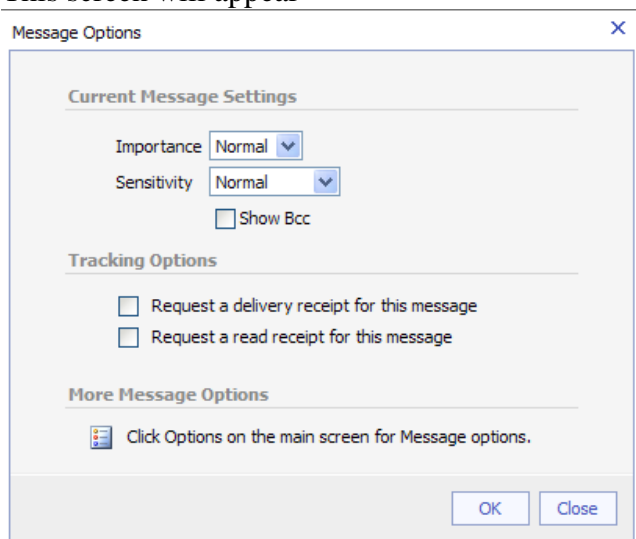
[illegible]

Message Options

×

Current Message Settings

Importance Normal

Sensitivity Normal

Show Bcc

Tracking Options

Request a delivery receipt for this message

Request a read receipt for this message

More Message Options

Click Options on the main screen for Message options.

OK Close